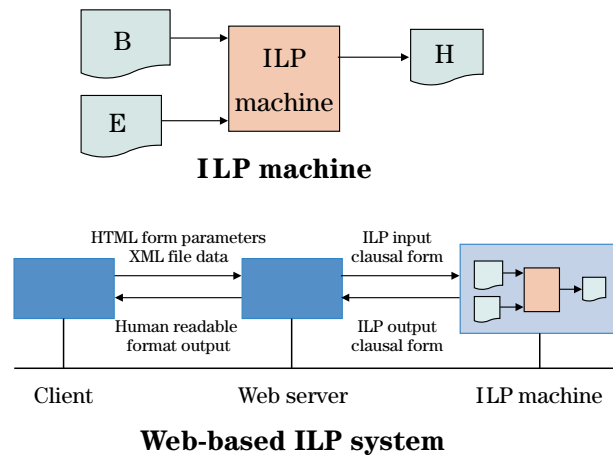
B

E

ILP machine

H

ILP machine

HTML form parameters
XML file data

ILP input
clausal form

Human readable
format output

ILP output
clausal form

Client

Web server

ILP machine

Web-based ILP system